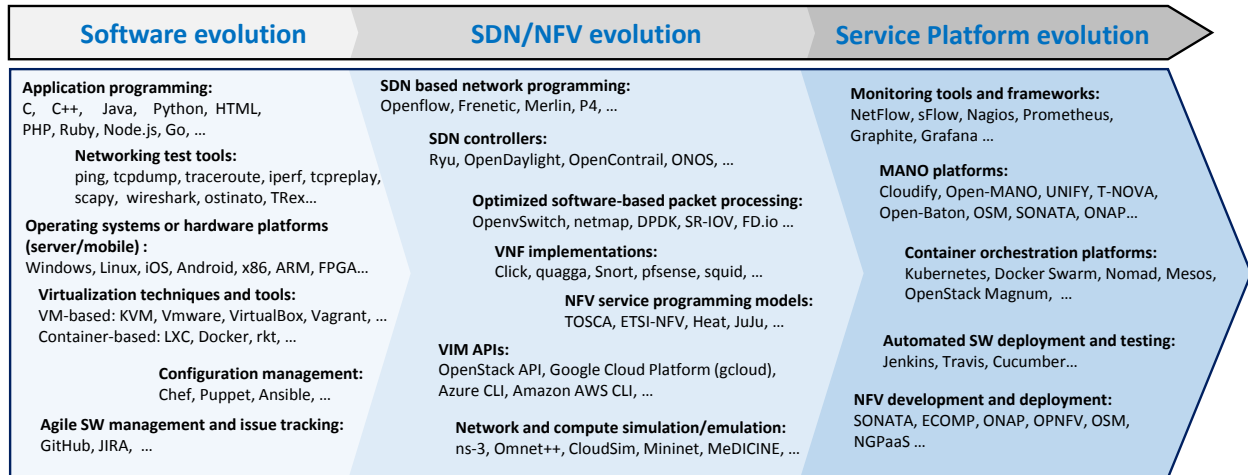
Software evolution

SDN/NFV evolution

Service Platform evolution

Application programming:
C, C++, Java, Python, HTML, PHP, Ruby, Node.js, Go, …

Networking test tools:
ping, tcpdump, traceroute, iperf, tcpreplay, scapy, wireshark, ostinato, TRex…

Operating systems or hardware platforms (server/mobile) :
Windows, Linux, iOS, Android, x86, ARM, FPGA…

Virtualization techniques and tools:
VM-based: KVM, Vmware, VirtualBox, Vagrant, …
Container-based: LXC, Docker, rkt, …

Configuration management:
Chef, Puppet, Ansible, …

Agile SW management and issue tracking:
GitHub, JIRA, …

SDN based network programming:
Openflow, Frenetic, Merlin, P4, …

SDN controllers:
Ryu, OpenDaylight, OpenContrail, ONOS, …

Optimized software-based packet processing:
OpenvSwitch, netmap, DPDK, SR-IOV, FD.io …

VNF implementations:
Click, quagga, Snort, pfsense, squid, …

NFV service programming models:
TOSCA, ETSI-NFV, Heat, JuJu, …

VIM APIs:
OpenStack API, Google Cloud Platform (gcloud), Azure CLI, Amazon AWS CLI, …

Network and compute simulation/emulation:
ns-3, Omnet++, CloudSim, Mininet, MeDICINE, …

Monitoring tools and frameworks:
NetFlow, sFlow, Nagios, Prometheus, Graphite, Grafana …

MANO platforms:
Cloudify, Open-MANO, UNIFY, T-NOVA, Open-Baton, OSM, SONATA, ONAP…

Container orchestration platforms:
Kubernetes, Docker Swarm, Nomad, Mesos, OpenStack Magnum, …

Automated SW deployment and testing:
Jenkins, Travis, Cucumber…

NFV development and deployment:
SONATA, ECOMP, ONAP, OPNFV, OSM, NGPaaS …